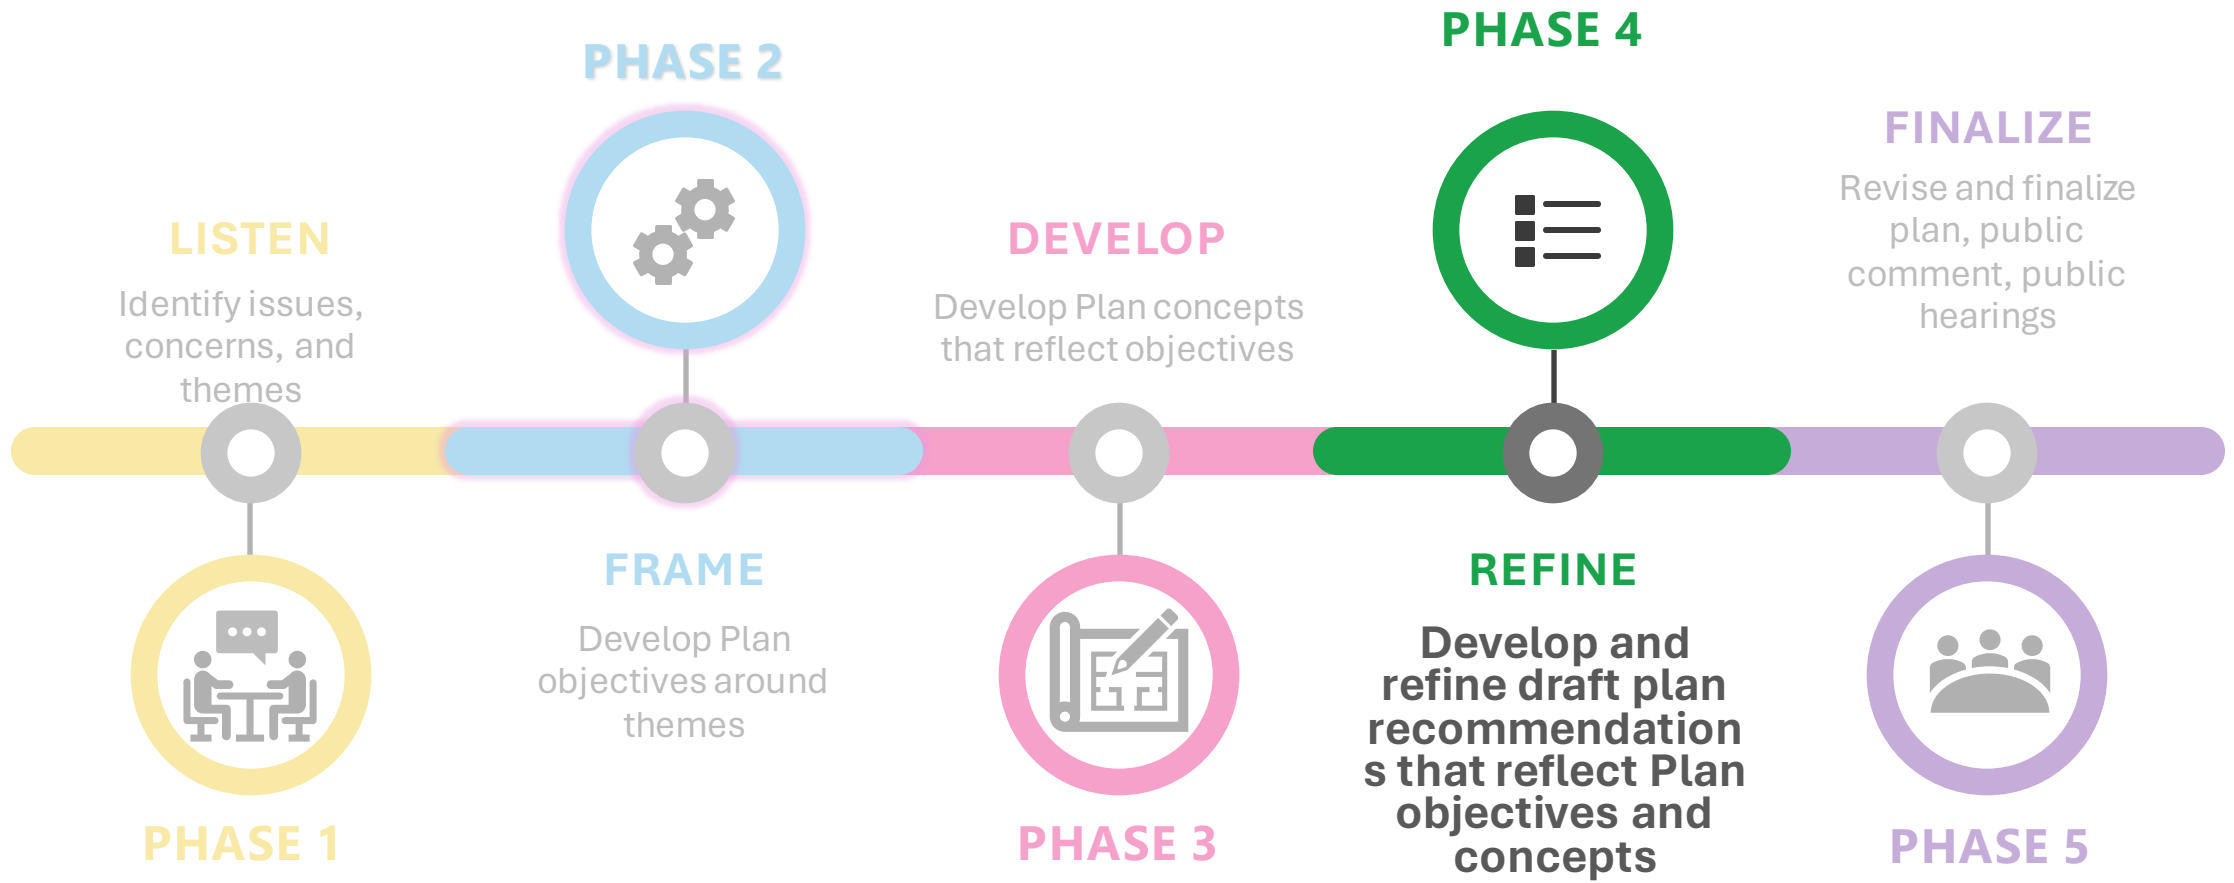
PHASE 1
LISTEN
Identify issues, concerns, and themes

PHASE 2
FRAME
Develop Plan objectives around themes

PHASE 3
DEVELOP
Develop Plan concepts that reflect objectives

PHASE 4
REFINE
Develop and refine draft plan recommendation s that reflect Plan objectives and concepts

PHASE 5
FINALIZE
Revise and finalize plan, public comment, public hearings